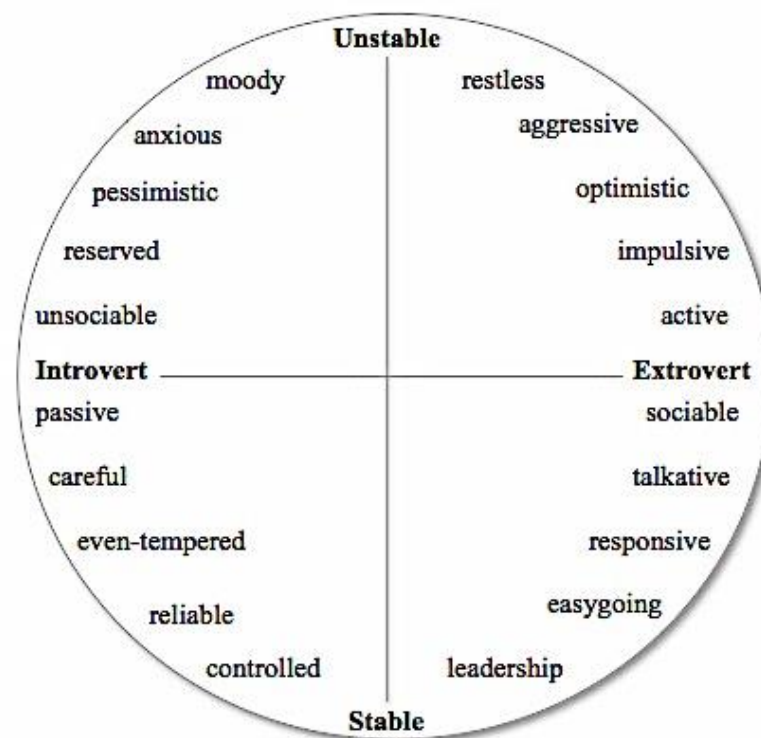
Unstable

moody
anxious
pessimistic
reserved
unsociable

restless
aggressive
optimistic
impulsive
active

Introvert

Extrovert

passive
careful
even-tempered
reliable
controlled

sociable
talkative
responsive
easygoing
leadership

Stable